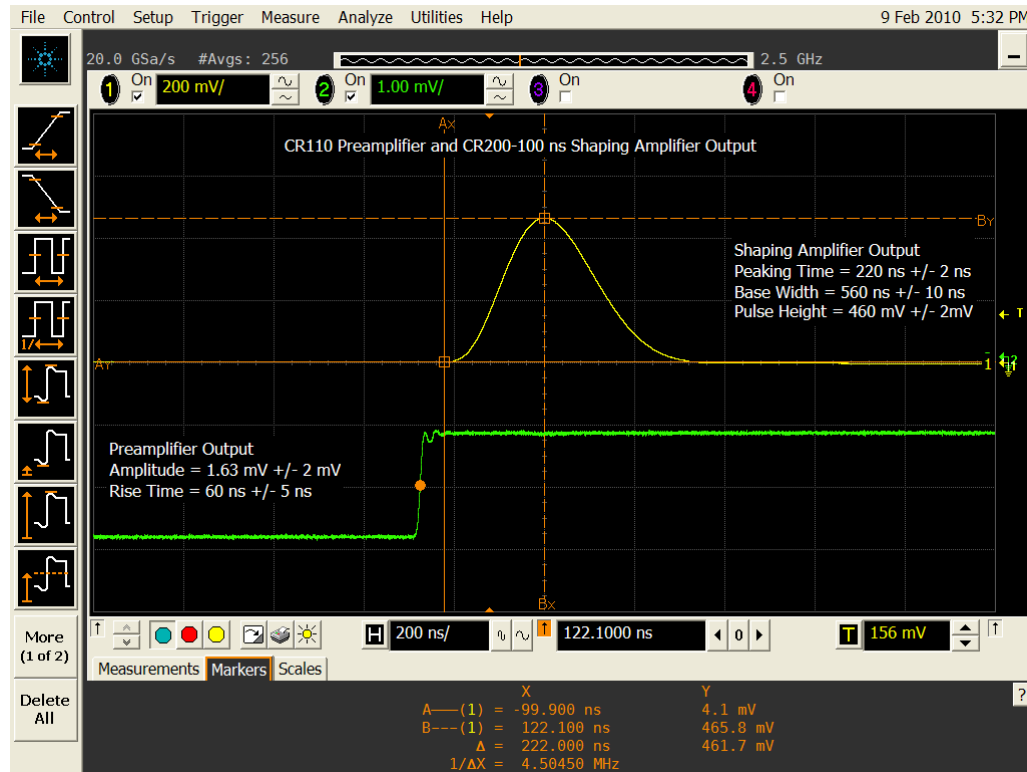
File Control Setup Trigger Measure Analyze Utilities Help

9 Feb 2010 5:32 PM

20.0 GSa/s #Avgs: 256

2.5 GHz

1 On 200 mV/

2 On 1.00 mV/

3 On

4 On

Ax

CR110 Preamplifier and CR200-100 ns Shaping Amplifier Output

By

Shaping Amplifier Output
Peaking Time = 220 ns +/- 2 ns
Base Width = 560 ns +/- 10 ns
Pulse Height = 460 mV +/- 2mV

T

Ay

1

Preamplifier Output
Amplitude = 1.63 mV +/- 2 mV
Rise Time = 60 ns +/- 5 ns

Bx

More (1 of 2)

H 200 ns/

122.1000 ns

0

T 156 mV

Measurements Markers Scales

Delete All

| | X | Y |
|---|---|---|
| A——(1) = | -99.900 ns | 4.1 mV |
| B---(1) = | 122.100 ns | 465.8 mV |
| Δ = | 222.000 ns | 461.7 mV |
| 1/ΔX = | 4.50450 MHz | |

?